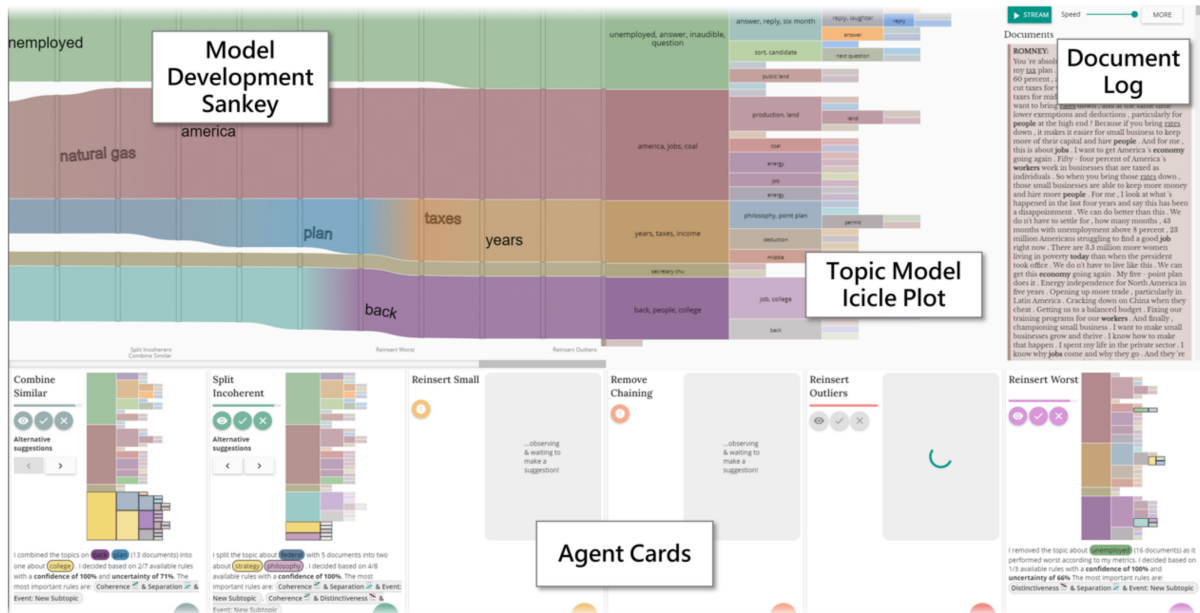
Model Development Sankey

nemployed

america

natural gas

plan

taxes

years

back

Split Incoherent
Combine Similar

Reinsert Worst

Reinsert Outliers

unemployed, answer, inaudible, question

america, jobs, coal

years, taxes, income

secretary chu

back, people, college

answer, reply, six month

reply, laughter

reply

answer

sort, candidate

next question

public land

production, land

land

coal

energy

jobs

energy

philosophy, point plan

permit

deduction

middle

job, college

back

Topic Model Icicle Plot

STREAM

Speed

MORE

Documents

Document Log

ROMNEY:
You 're absol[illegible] my tax plan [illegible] 60 percent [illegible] cut taxes for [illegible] taxes for mid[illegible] want to bring rates down , and at the same time lower exemptions and deductions , particularly for people at the high end ? Because if you bring rates down , it makes it easier for small business to keep more of their capital and hire people . And for me , this is about jobs . I want to get America 's economy going again . Fifty - four percent of America 's workers work in businesses that are taxed as individuals . So when you bring those rates down , those small businesses are able to keep more money and hire more people . For me , I look at what 's happened in the last four years and say this has been a disappointment . We can do better than this . We do n't have to settle for , how many months , 43 months with unemployment above 8 percent , 23 million Americans struggling to find a good job right now . There are 3.5 million more women living in poverty today than when the president took office . We do n't have to live like this . We can get this economy going again . My five - point plan does it . Energy independence for North America in five years . Opening up more trade , particularly in Latin America . Cracking down on China when they cheat . Getting us to a balanced budget . Fixing our training programs for our workers . And finally , championing small business . I want to make small businesses grow and thrive . I know how to make that happen . I spent my life in the private sector . I know why jobs come and why they go . And they 're

Combine Similar

Alternative suggestions

I combined the topics on back plan (13 documents) into one about college . I decided based on 2/7 available rules with a confidence of 100% and uncertainty of 71%. The most important rules are: Coherence & Separation & Event: New Subtopic

Split Incoherent

Alternative suggestions

I split the topic about federal with 5 documents into two about strategy philosophy . I decided based on 4/8 available rules with a confidence of 100%. The most important rules are: Coherence & Distinctiveness & Event: New Subtopic

Reinsert Small

...observing & waiting to make a suggestion!

Remove Chaining

...observing & waiting to make a suggestion!

Reinsert Outliers

Reinsert Worst

I removed the topic about unemployed (16 documents) as it performed worst according to my metrics. I decided based on 1/3 available rules with a confidence of 100% and uncertainty of 66% The most important rules are: Distinctiveness & Separation & Event: New Subtopic

Agent Cards